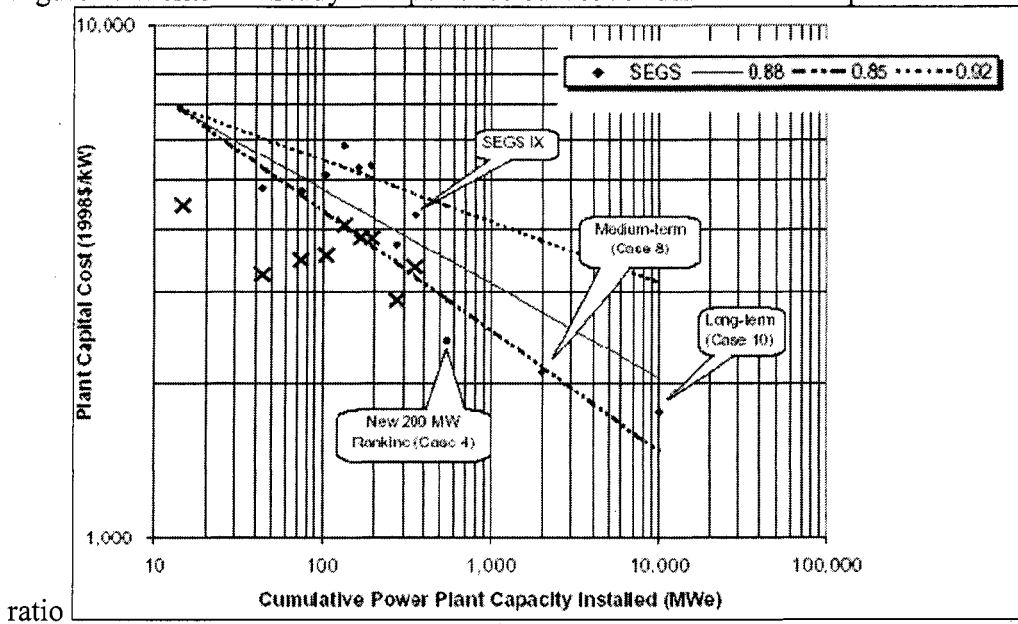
10,000

SEGS 0.88 0.85 0.92

SEGS IX

Medium-term (Case 8)

Long-term (Case 10)

New 200 MW Rankine (Case 4)

Plant Capital Cost (1998$/kW)

1,000

10

100

1,000

10,000

100,000

ratio

Cumulative Power Plant Capacity Installed (MWe)